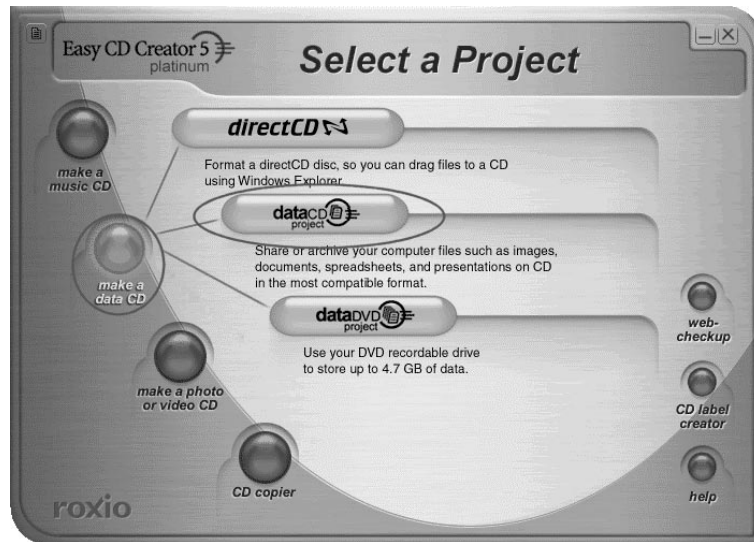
Easy CD Creator 5 platinum

Select a Project

make a music CD

directCD

Format a directCD disc, so you can drag files to a CD using Windows Explorer.

make a data CD

dataCD project

Share or archive your computer files such as images, documents, spreadsheets, and presentations on CD in the most compatible format.

dataDVD project

Use your DVD recordable drive to store up to 4.7 GB of data.

make a photo or video CD

CD copier

web-checkup

CD label creator

help

roxio